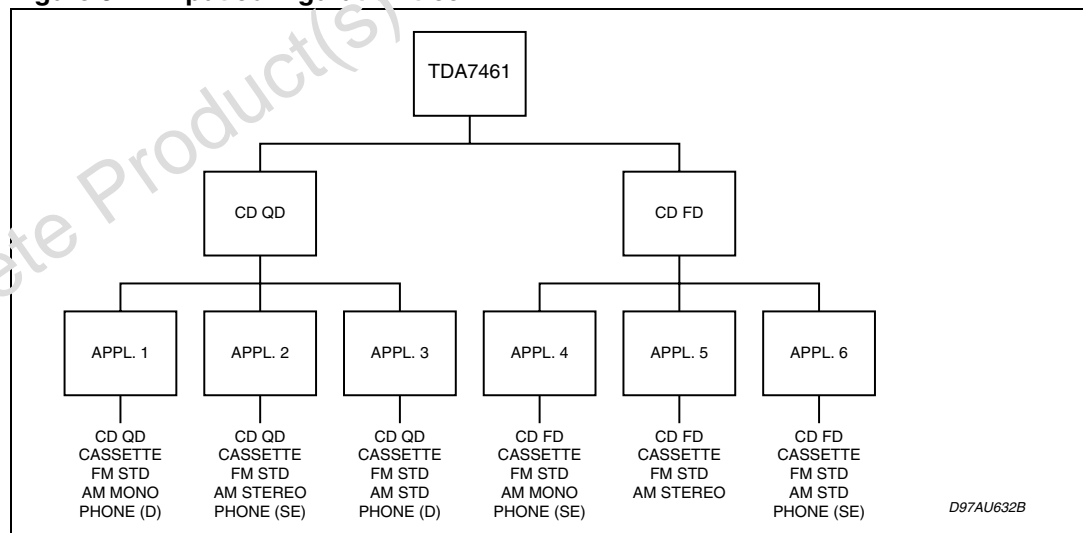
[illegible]

ete Product(s)

TDA7461

CD QD

CD FD

APPL. 1

APPL. 2

APPL. 3

APPL. 4

APPL. 5

APPL. 6

CD QD
CASSETTE
FM STD
AM MONO
PHONE (D)

CD QD
CASSETTE
FM STD
AM STEREO
PHONE (SE)

CD QD
CASSETTE
FM STD
AM STD
PHONE (D)

CD FD
CASSETTE
FM STD
AM MONO
PHONE (SE)

CD FD
CASSETTE
FM STD
AM STEREO

CD FD
CASSETTE
FM STD
AM STD
PHONE (SE)

D97AU632B